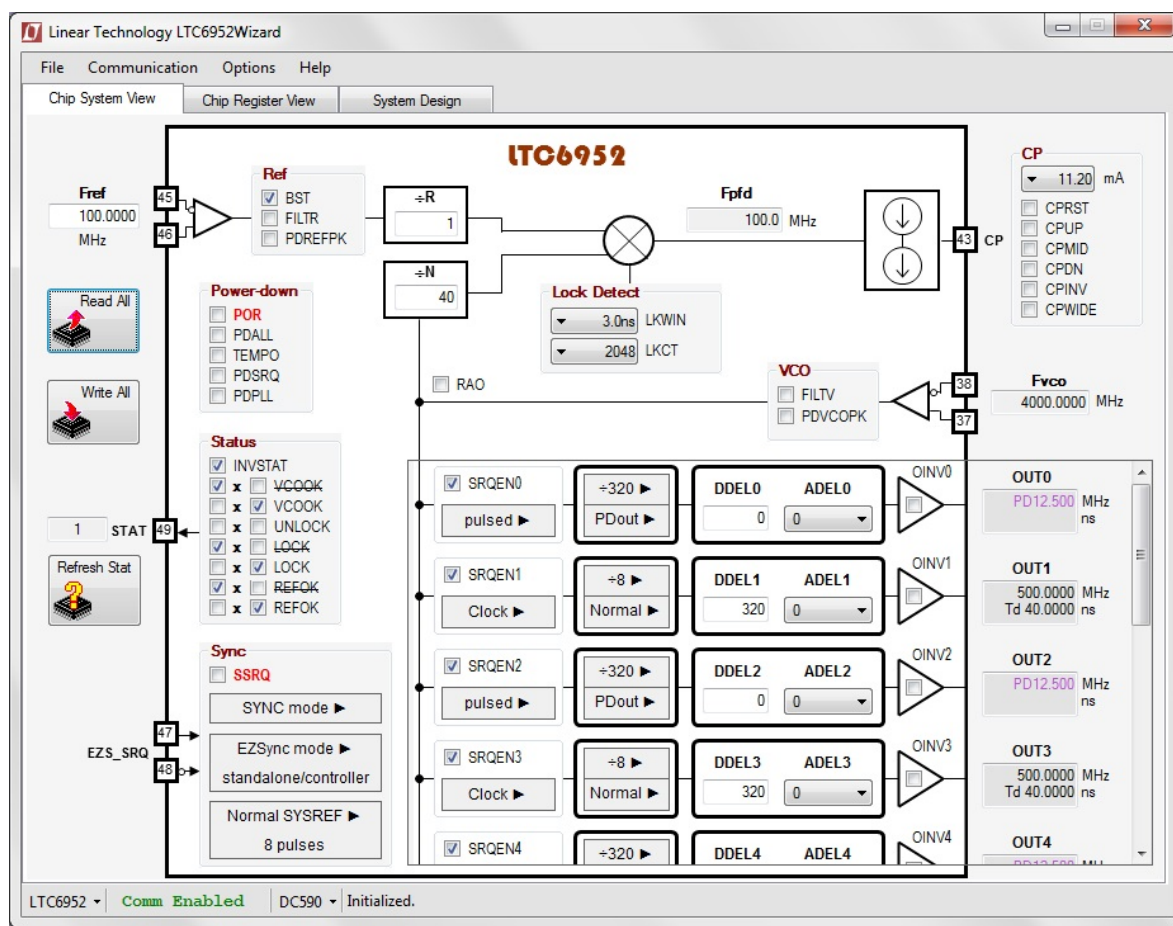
Linear Technology LTC6952Wizard

File Communication Options Help

Chip System View | Chip Register View | System Design

LTC6952

Fref
100.0000
MHz

45
46

Ref
BST
FILTR
PDREFPK

÷R
1

÷N
40

Fpfd
100.0 MHz

43 CP

CP
11.20 mA
CPRST
CPUP
CPMID
CPDN
CPINV
CPWIDE

Read All

Write All

Power-down
POR
PDALL
TEMPO
PDSRQ
PDPLL

Lock Detect
3.0ns LKWIN
2048 LKCT

RAO

VCO
FILTV
PDVCOPK

38
37

Fvco
4000.0000 MHz

Status
INVSTAT
x ~~VCOOK~~
x VCOOK
x UNLOCK
x ~~LOCK~~
x LOCK
x ~~REFOK~~
x REFOK

1 STAT 49

Refresh Stat

Sync
SSRQ
SYNC mode ▶
EZSync mode ▶
standalone/controller
Normal SYSREF ▶
8 pulses

47
EZS_SRQ
48

SRQEN0
pulsed ▶
÷320 ▶
PDout ▶
DDEL0 ADEL0
0 0
OINV0
OUT0
PD12.500 MHz
ns

SRQEN1
Clock ▶
÷8 ▶
Normal ▶
DDEL1 ADEL1
320 0
OINV1
OUT1
500.0000 MHz
Td 40.0000 ns

SRQEN2
pulsed ▶
÷320 ▶
PDout ▶
DDEL2 ADEL2
0 0
OINV2
OUT2
PD12.500 MHz
ns

SRQEN3
Clock ▶
÷8 ▶
Normal ▶
DDEL3 ADEL3
320 0
OINV3
OUT3
500.0000 MHz
Td 40.0000 ns

SRQEN4
÷320 ▶
DDEL4 ADEL4
OINV4
OUT4
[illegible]

LTC6952 | Comm Enabled | DC590 | Initialized.